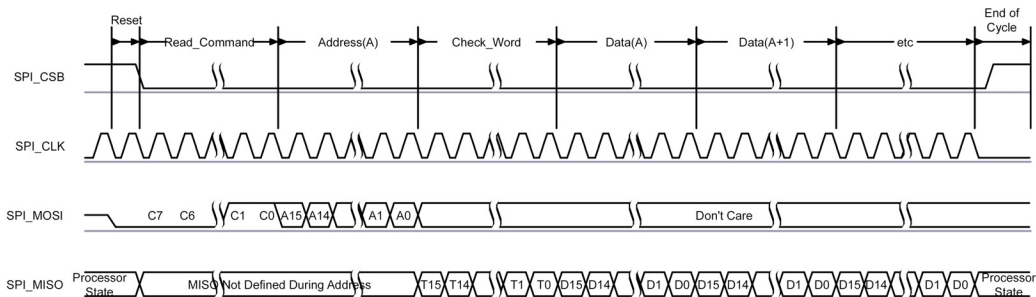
Reset
Read_Command
Address(A)
Check_Word
Data(A)
Data(A+1)
etc
End of Cycle

SPI_CSB

SPI_CLK

SPI_MOSI
C7 C6 C1 C0 A15 A14 A1 A0 Don't Care

SPI_MISO
Processor State
MISO Not Defined During Address
T15 T14 T1 T0 D15 D14 D1 D0 D15 D14 D1 D0 D15 D14 D1 D0
Processor State